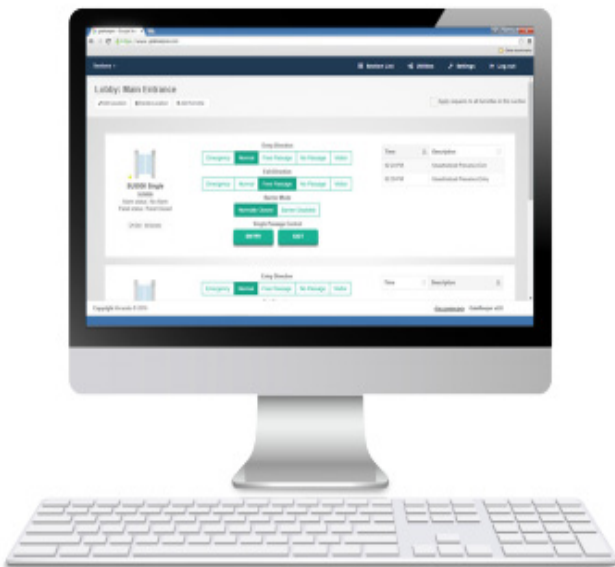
Lobby: Main Entrance

Entry Direction

Emergency | Normal | Free Passage | No Passage | Visitor

Exit Direction

Emergency | Normal | Free Passage | No Passage | Visitor

Barrier Mode

Normally Closed | Barrier Disabled

Single Passage Control

ENTRY | EXIT

| Time | Description |
|---|---|
| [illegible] | Unauthorized Passage (Exit) |
| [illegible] | Unauthorized Passage (Entry) |

Entry Direction

Emergency | Normal | Free Passage | No Passage | Visitor

| Time | Description |
|---|---|

Copyright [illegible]